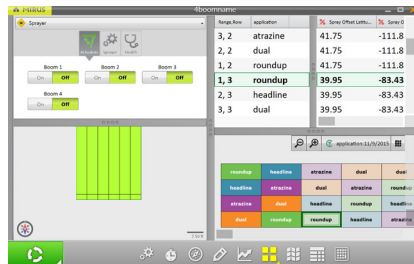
Mirus
4boomname
Sprayer
Sprayer Health
Boom 1
On Off
Boom 2
On Off
Boom 3
On Off
Boom 4
On Off

| Range,Row | application | Spray Offset Latitu | Spray O |
|---|---|---|---|
| 3, 2 | atrazine | 41.75 | -111.8 |
| 2, 2 | dual | 41.75 | -111.8 |
| 1, 2 | roundup | 41.75 | -111.8 |
| 1, 3 | roundup | 39.95 | -83.43 |
| 2, 3 | headline | 39.95 | -83.43 |
| 3, 3 | dual | 39.95 | -83.43 |

application:11/9/2015

| roundup | headline | atrazine | dual | dual |
|---|---|---|---|---|
| headline | atrazine | dual | atrazine | roundup |
| atrazine | dual | headline | roundup | headline |
| dual | roundup | roundup | headline | atrazine |